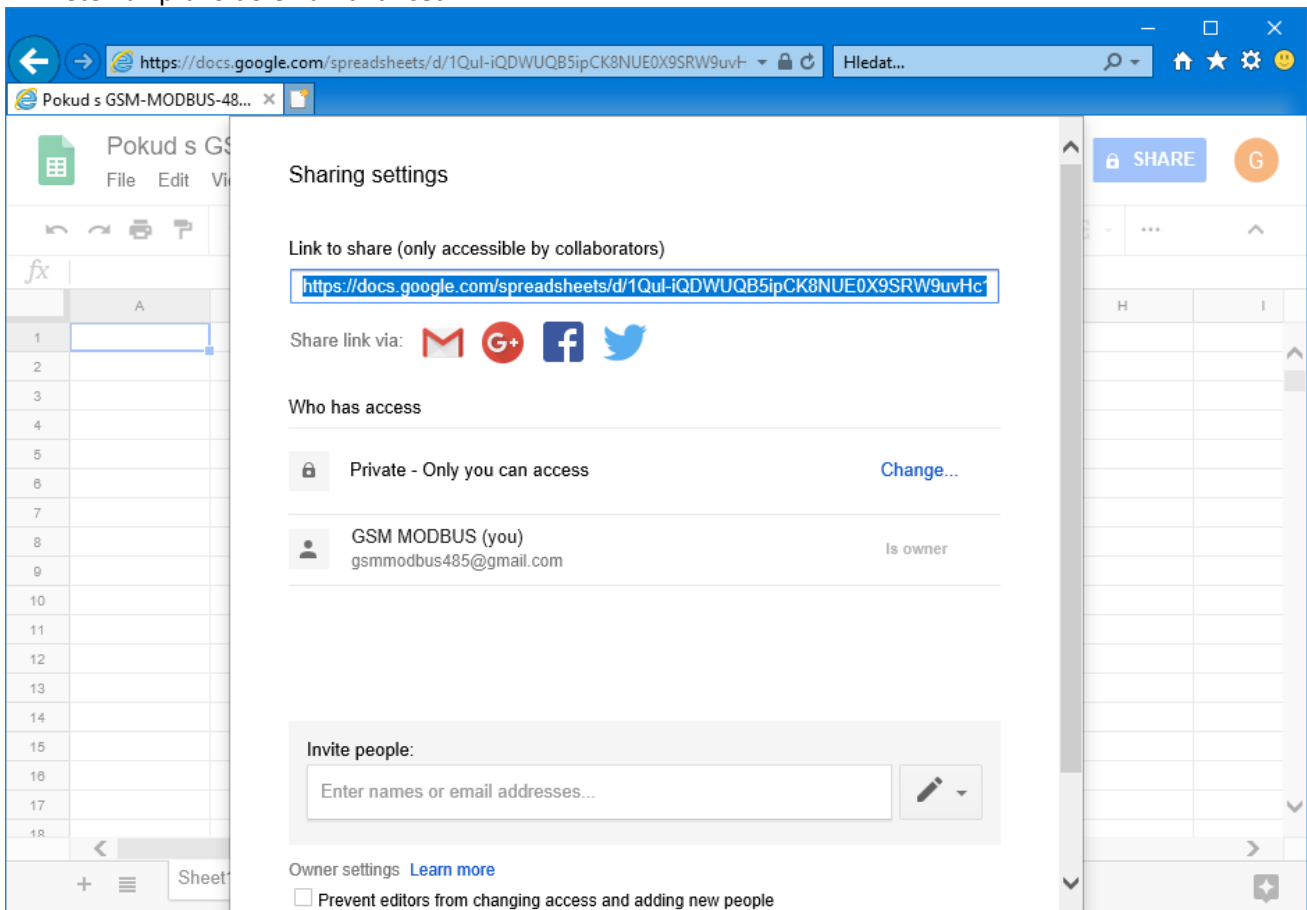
https://docs.google.com/spreadsheets/d/1QuI-iQDWUQB5ipCK8NUE0X9SRW9uvH

Hledat...

Pokud s GSM-MODBUS-48...

Pokud s GS

File Edit Vi

SHARE

G

fx

A

H

I

1
2
3
4
5
6
7
8
9
10
11
12
13
14
15
16
17
18

Sheet1

Sharing settings

Link to share (only accessible by collaborators)

https://docs.google.com/spreadsheets/d/1QuI-iQDWUQB5ipCK8NUE0X9SRW9uvHc

Share link via:

Who has access

Private - Only you can access

Change...

GSM MODBUS (you)
gsmmodbus485@gmail.com

Is owner

Invite people:

Enter names or email addresses...

Owner settings Learn more

Prevent editors from changing access and adding new people